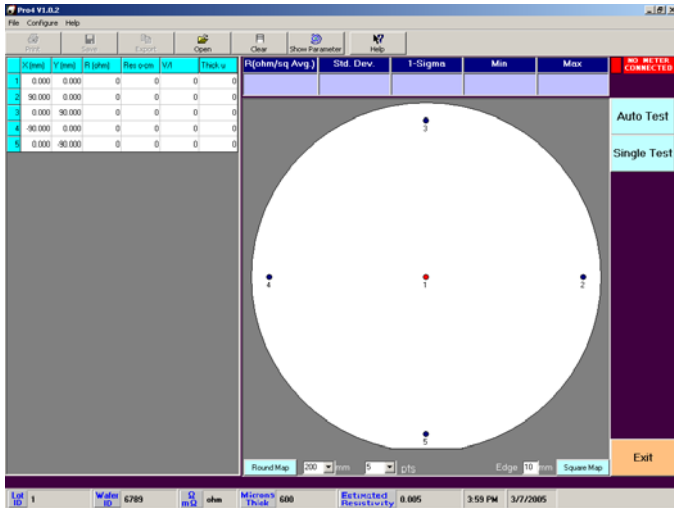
Pro4 V1.0.2

File Configure Help

Print Save Export Open Clear Show Parameter Help

| | X (mm) | Y (mm) | R (ohm) | Res o-cm | V/I | Thick u |
|---|---|---|---|---|---|---|
| 1 | 0.000 | 0.000 | 0 | 0 | 0 | 0 |
| 2 | 90.000 | 0.000 | 0 | 0 | 0 | 0 |
| 3 | 0.000 | 90.000 | 0 | 0 | 0 | 0 |
| 4 | -90.000 | 0.000 | 0 | 0 | 0 | 0 |
| 5 | 0.000 | -90.000 | 0 | 0 | 0 | 0 |

| R(ohm/sq Avg.) | Std. Dev. | 1-Sigma | Min | Max |
|---|---|---|---|---|
| | | | | |

NO METER CONNECTED

Auto Test

Single Test

3

4

1

2

5

Round Map 200 mm 5 pts Edge 10 mm Square Map

Exit

Lot ID 1 Wafer ID 6789 Ω mΩ ohm Microns Thick 600 Estimated Resistivity 0.005 3:59 PM 3/7/2005